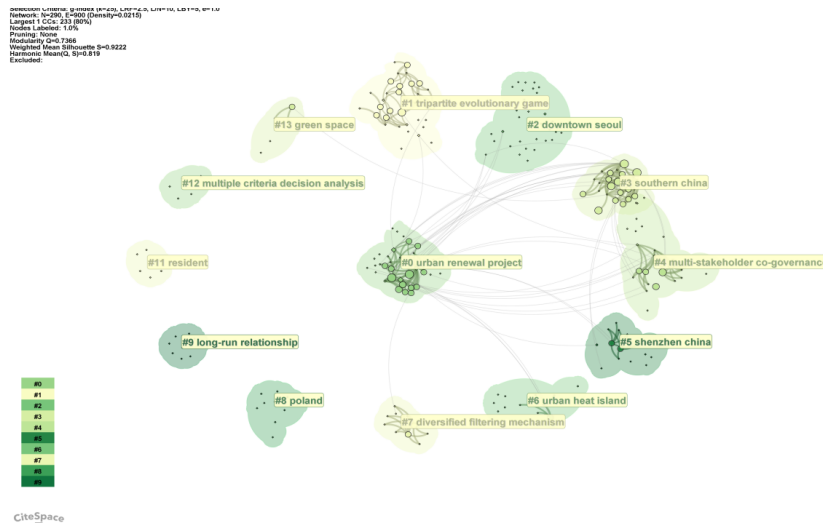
Selection Criteria: g-index (k=25), LRF=2.5, L/N=10, LBY=5, e=1.0
Network: N=290, E=900 (Density=0.0215)
Largest 1 CCs: 233 (80%)
Nodes Labeled: 1.0%
Pruning: None
Modularity Q=0.7366
Weighted Mean Silhouette S=0.9222
Harmonic Mean(Q, S)=0.819
Excluded:

#1 tripartite evolutionary game

#2 downtown seoul

#13 green space

#3 southern china

#12 multiple criteria decision analysis

#11 resident

#0 urban renewal project

#4 multi-stakeholder co-governanc

#9 long-run relationship

#5 shenzhen china

#8 poland

#6 urban heat island

#7 diversified filtering mechanism

#0
#1
#2
#3
#4
#5
#6
#7
#8
#9

CiteSpace